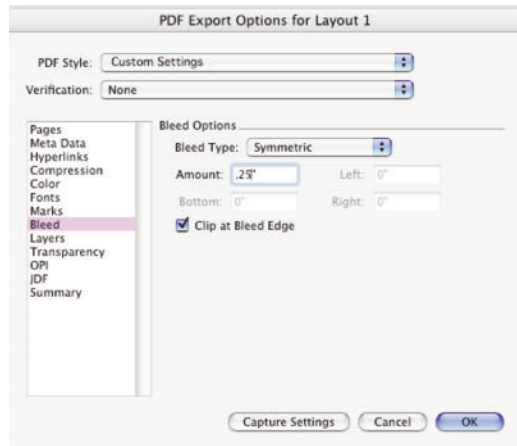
PDF Export Options for Layout 1

PDF Style: Custom Settings

Verification: None

Pages
Meta Data
Hyperlinks
Compression
Color
Fonts
Marks
Bleed
Layers
Transparency
OPI
JDF
Summary

Bleed Options

Bleed Type: Symmetric

Amount: .25"

Left: 0"

Bottom: 0"

Right: 0"

Clip at Bleed Edge

Capture Settings

Cancel

OK